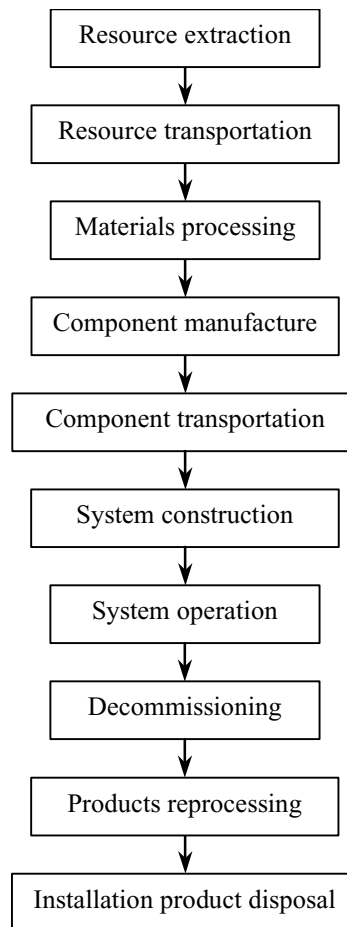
Resource extraction

Resource transportation

Materials processing

Component manufacture

Component transportation

System construction

System operation

Decommissioning

Products reprocessing

Installation product disposal